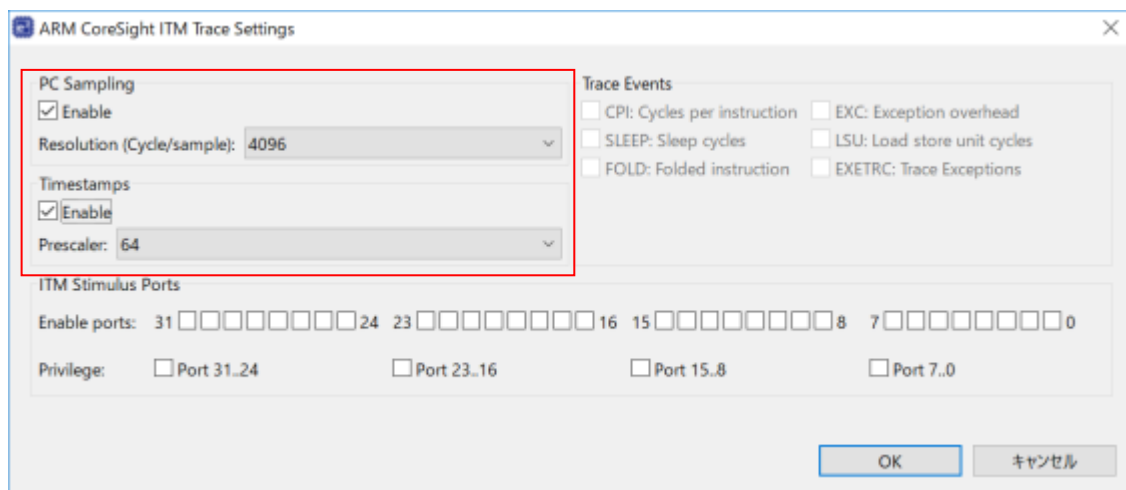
ARM CoreSight ITM Trace Settings

PC Sampling
Enable
Resolution (Cycle/sample): 4096

Timestamps
Enable
Prescaler: 64

Trace Events
CPI: Cycles per instruction
EXC: Exception overhead
SLEEP: Sleep cycles
LSU: Load store unit cycles
FOLD: Folded instruction
EXETRC: Trace Exceptions

ITM Stimulus Ports
Enable ports: 31 24 23 16 15 8 7 0
Privilege: Port 31..24 Port 23..16 Port 15..8 Port 7..0

OK
キャンセル